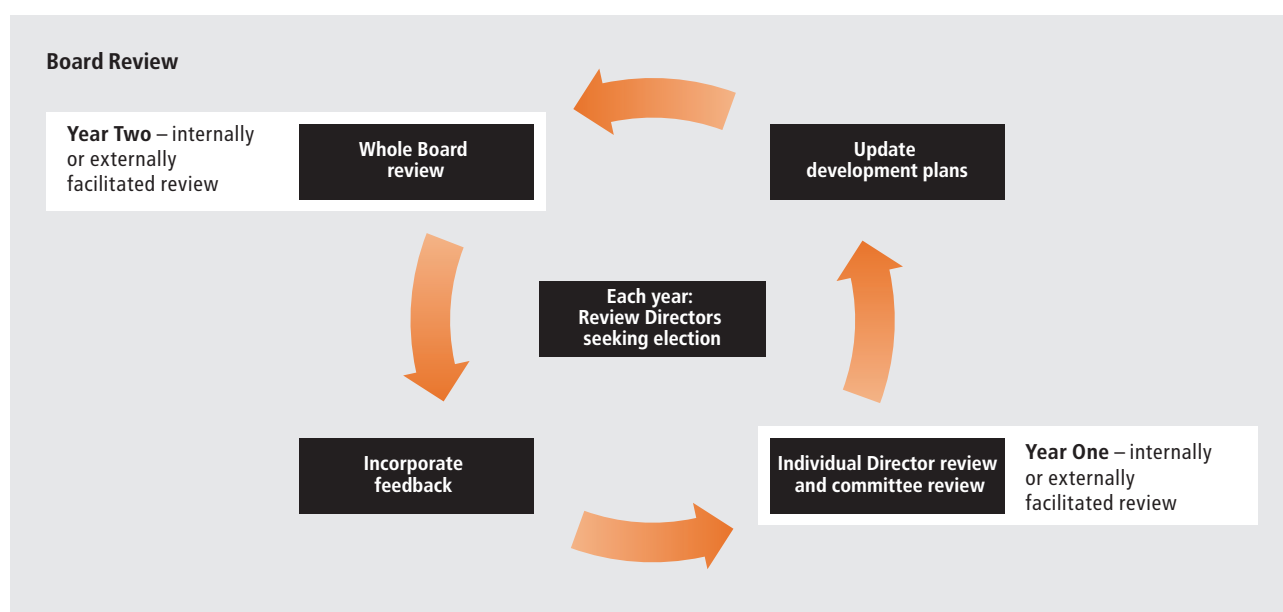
Board Review

Year Two – internally or externally facilitated review

Whole Board review

Update development plans

Each year: Review Directors seeking election

Incorporate feedback

Individual Director review and committee review

Year One – internally or externally facilitated review